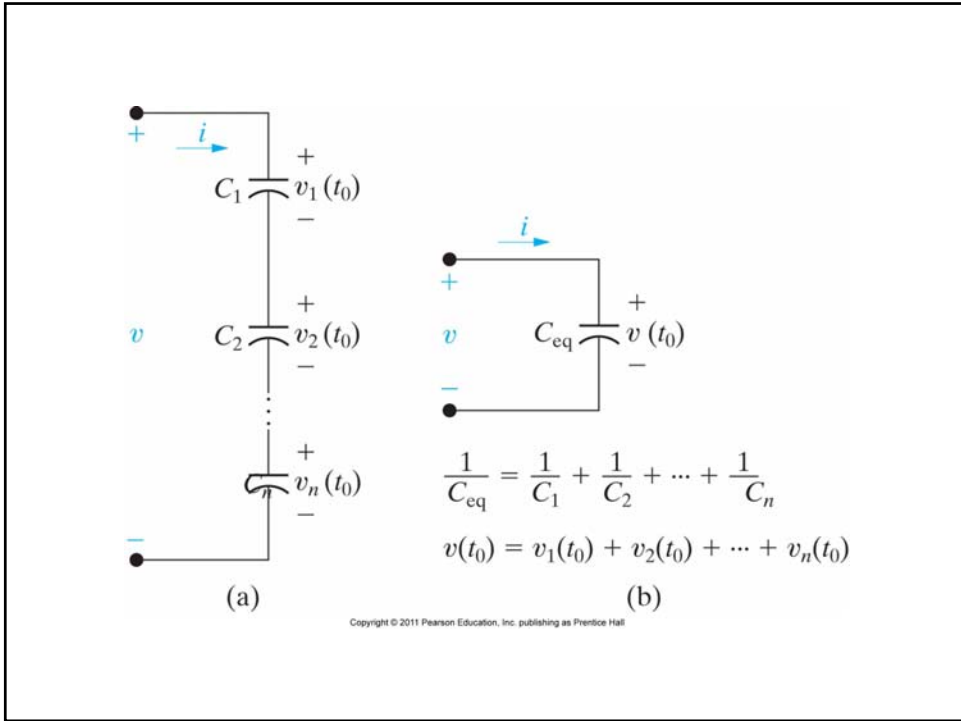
+
$i$
+
$C_1$ $v_1(t_0)$
−

+
$v$
$C_2$ $v_2(t_0)$
−

+
$C_n$ $v_n(t_0)$
−

−

(a)

$i$
+
+
$v$
$C_{eq}$ $v(t_0)$
−
−

$\frac{1}{C_{eq}} = \frac{1}{C_1} + \frac{1}{C_2} + \cdots + \frac{1}{C_n}$

$v(t_0) = v_1(t_0) + v_2(t_0) + \cdots + v_n(t_0)$

(b)

Copyright © 2011 Pearson Education, Inc. publishing as Prentice Hall